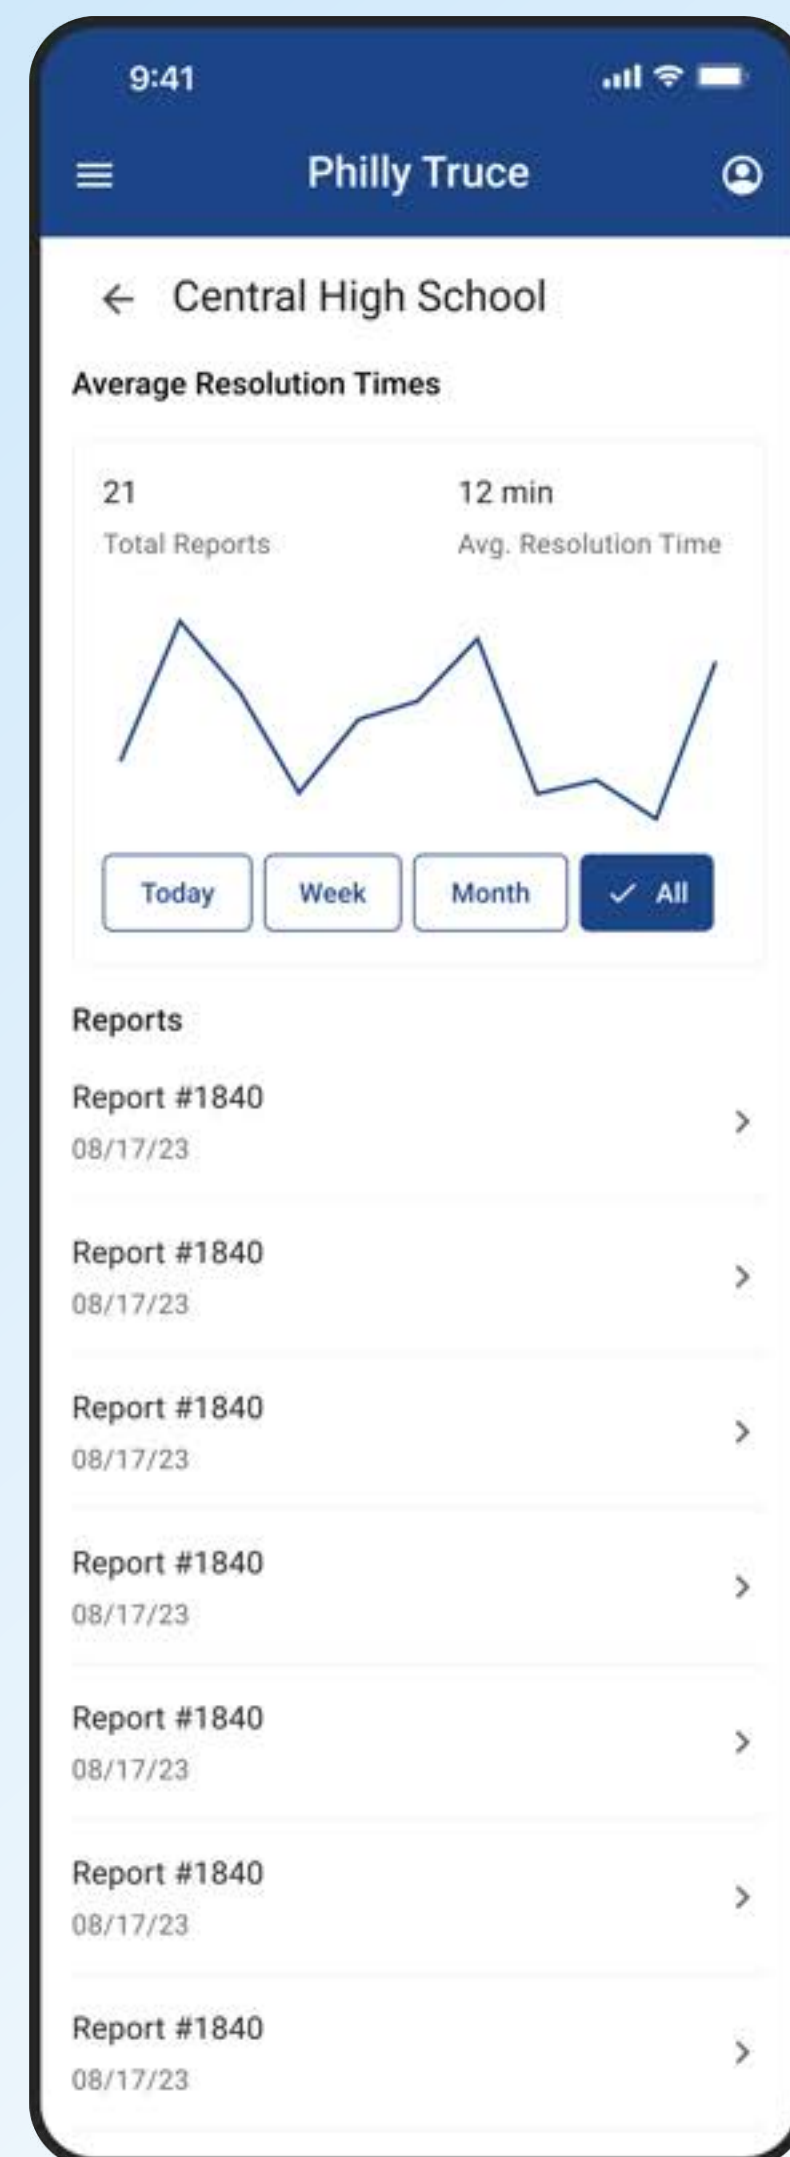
9:41

Philly Truce

← Central High School

Average Resolution Times

21
Total Reports

12 min
Avg. Resolution Time

Today
Week
Month
✓ All

Reports

Report #1840
08/17/23

Report #1840
08/17/23

Report #1840
08/17/23

Report #1840
08/17/23

Report #1840
08/17/23

Report #1840
08/17/23

Report #1840
08/17/23